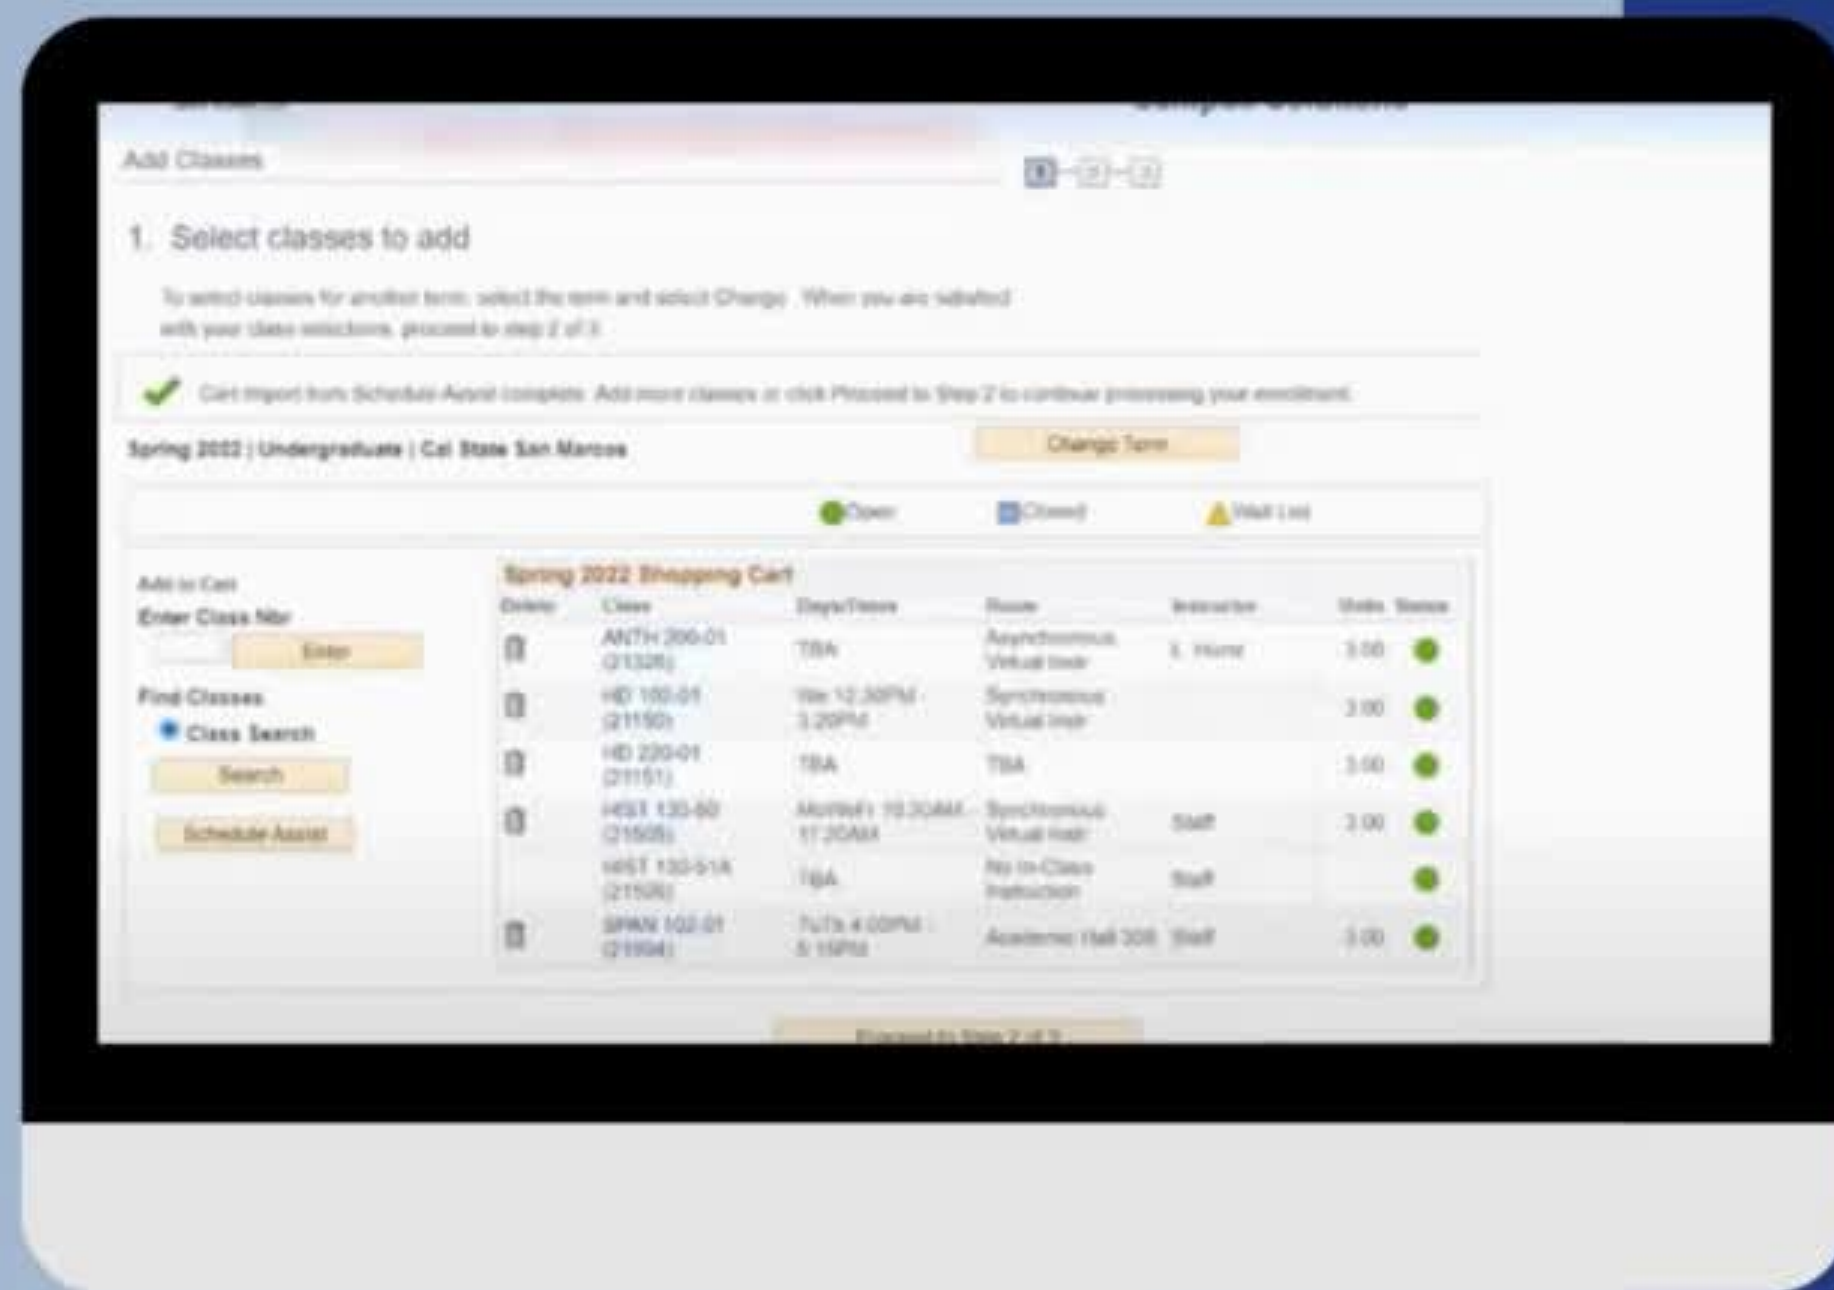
Add Classes

1 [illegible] 2 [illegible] 3

1. Select classes to add

To select classes for another term, select the term and select Change. When you are satisfied with your class selections, proceed to step 2 of 3.

Cart import from Schedule Assist complete. Add more classes or click Proceed to Step 2 to continue processing your enrollment.

Spring 2022 | Undergraduate | Cal State San Marcos

Change Term

Open Closed Wait List

Add to Cart
Enter Class Nbr

Enter

Find Classes
Class Search

Search

Schedule Assist

Spring 2022 Shopping Cart

| Delete | Class | Days/Times | Room | Instructor | Units | Status |
|---|---|---|---|---|---|---|
| | ANTH 200-01 (21326) | TBA | Asynchronous Virtual Instr | L. Hume | 3.00 | |
| | HD 100-01 (21150) | We 12:30PM - 3:20PM | Synchronous Virtual Instr | | 3.00 | |
| | HD 220-01 (21151) | TBA | TBA | | 3.00 | |
| | HIST 130-50 (21505) | MoWeFr 10:30AM - 11:20AM | Synchronous Virtual Instr | Staff | 3.00 | |
| | HIST 130-51A (21506) | TBA | No In-Class Instruction | Staff | | |
| | SPAN 102-01 (21904) | TuTh 4:00PM - 5:15PM | Academic Hall 308 | Staff | 3.00 | |

Proceed to Step 2 of 3